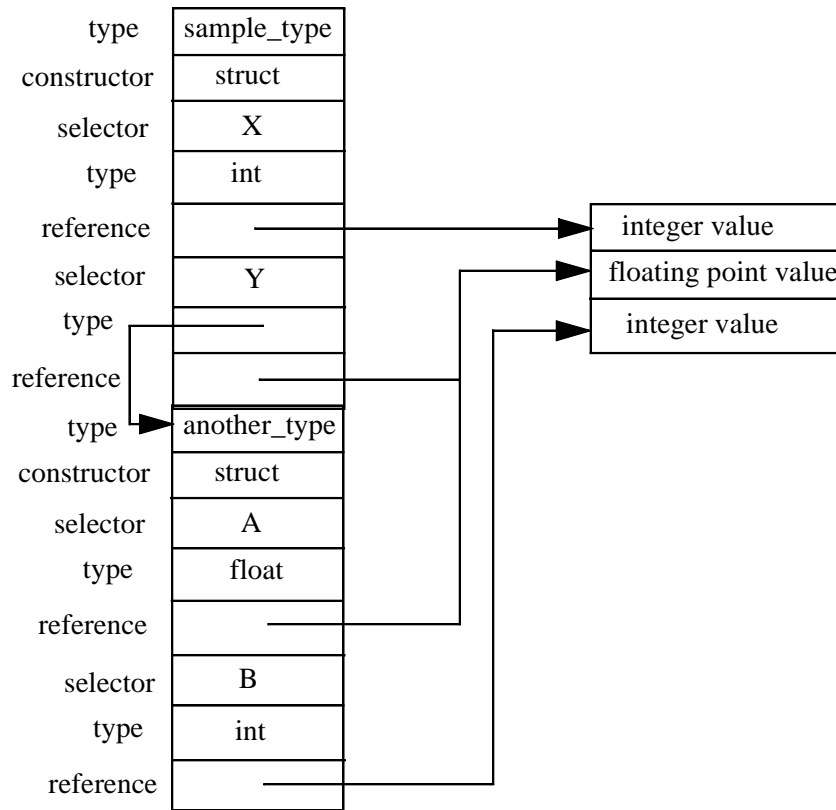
| | |
|---|---|
| type | sample_type |
| constructor | struct |
| selector | X |
| type | int |
| reference | |
| selector | Y |
| type | |
| reference | |
| type | another_type |
| constructor | struct |
| selector | A |
| type | float |
| reference | |
| selector | B |
| type | int |
| reference | |

| |
|---|
| integer value |
| floating point value |
| integer value |